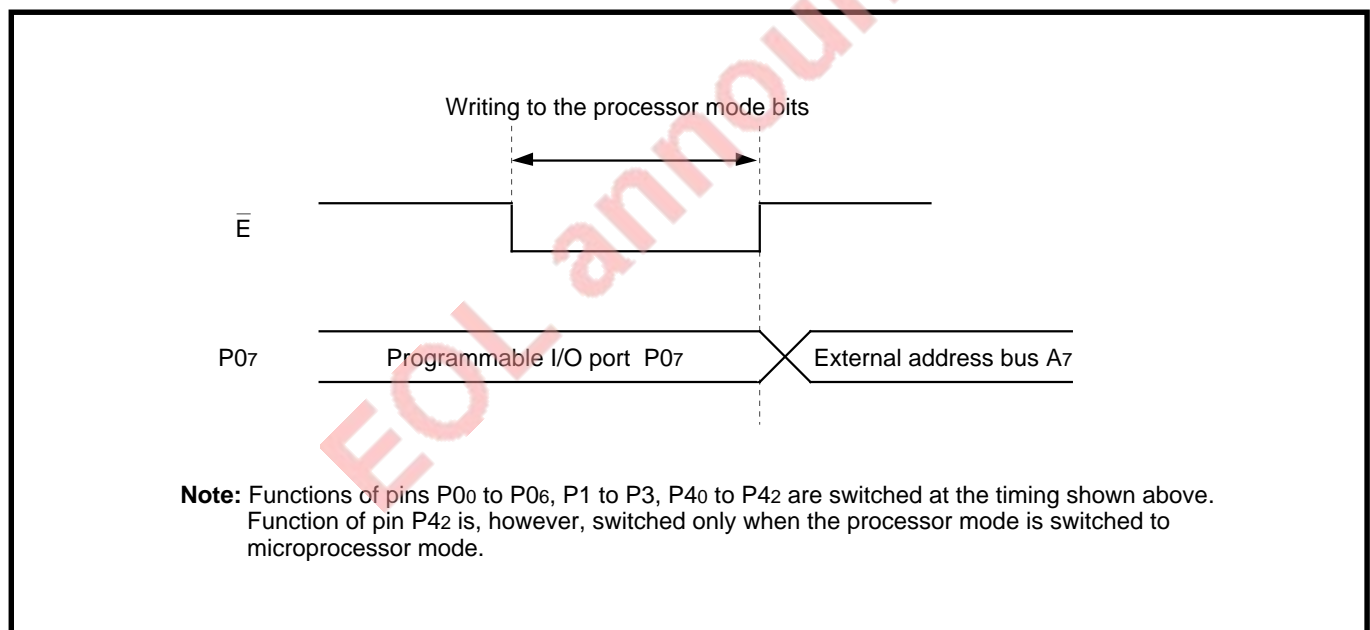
Writing to the processor mode bits

$\bar{E}$

P0$_7$

Programmable I/O port P0$_7$

External address bus A$_7$

EOL announced

**Note:** Functions of pins P0$_0$ to P0$_6$, P1 to P3, P4$_0$ to P4$_2$ are switched at the timing shown above. Function of pin P4$_2$ is, however, switched only when the processor mode is switched to microprocessor mode.